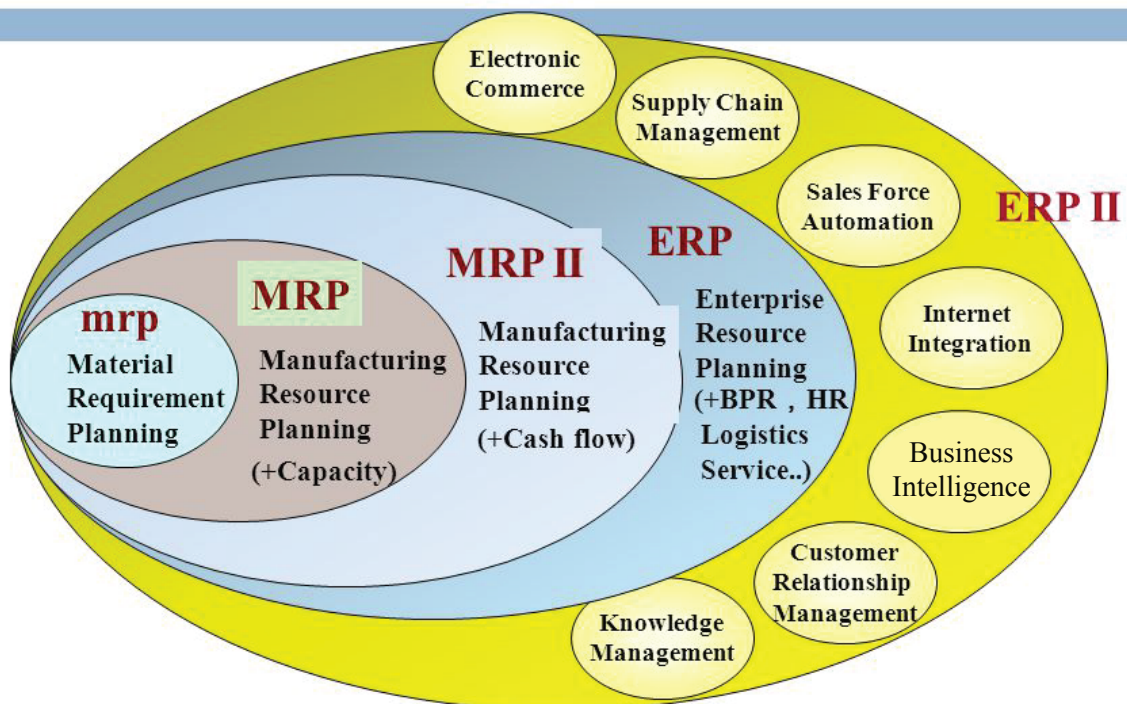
Electronic Commerce

Supply Chain Management

Sales Force Automation

ERP II

Internet Integration

Business Intelligence

Customer Relationship Management

Knowledge Management

ERP

Enterprise Resource Planning (+BPR，HR Logistics Service..)

MRP II

Manufacturing Resource Planning (+Cash flow)

MRP

Manufacturing Resource Planning (+Capacity)

mrp

Material Requirement Planning